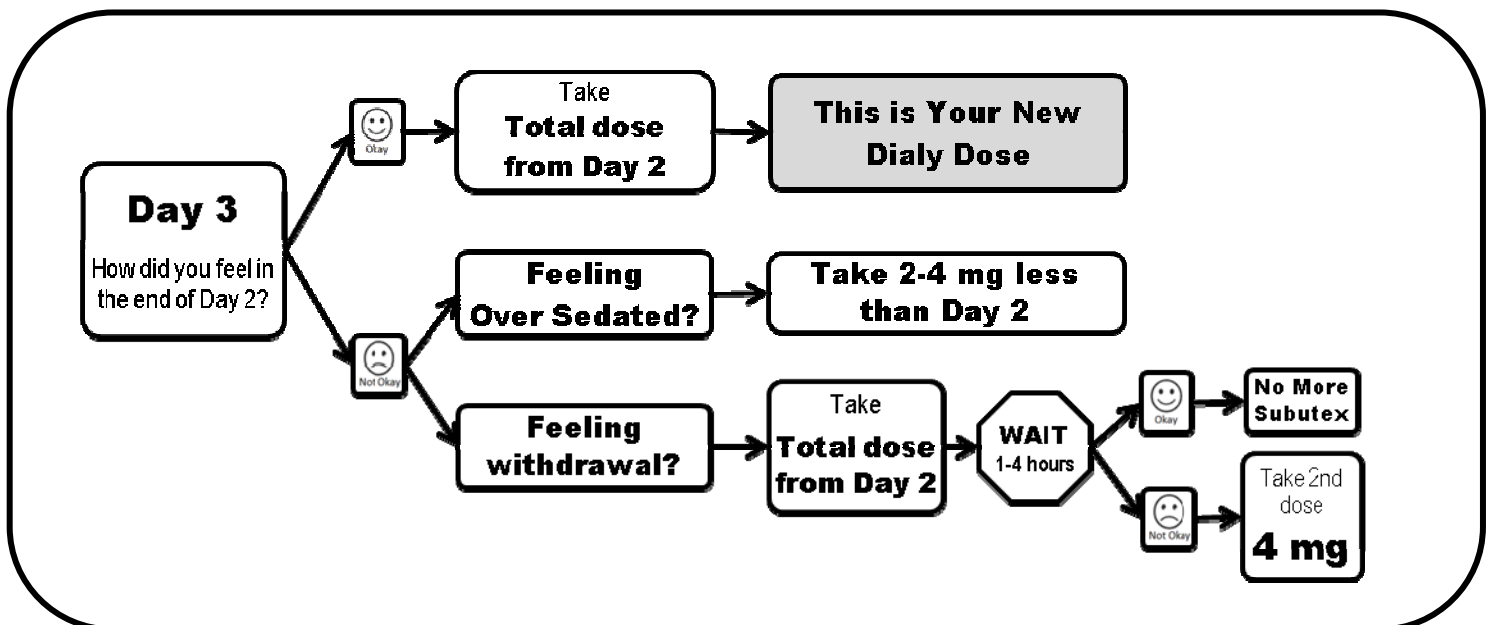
Day 3

How did you feel in the end of Day 2?

Okay

Take
Total dose from Day 2

This is Your New Dialy Dose

Not Okay

Feeling Over Sedated?

Take 2-4 mg less than Day 2

Feeling withdrawal?

Take
Total dose from Day 2

WAIT
1-4 hours

Okay

No More Subutex

Not Okay

Take 2nd dose
4 mg